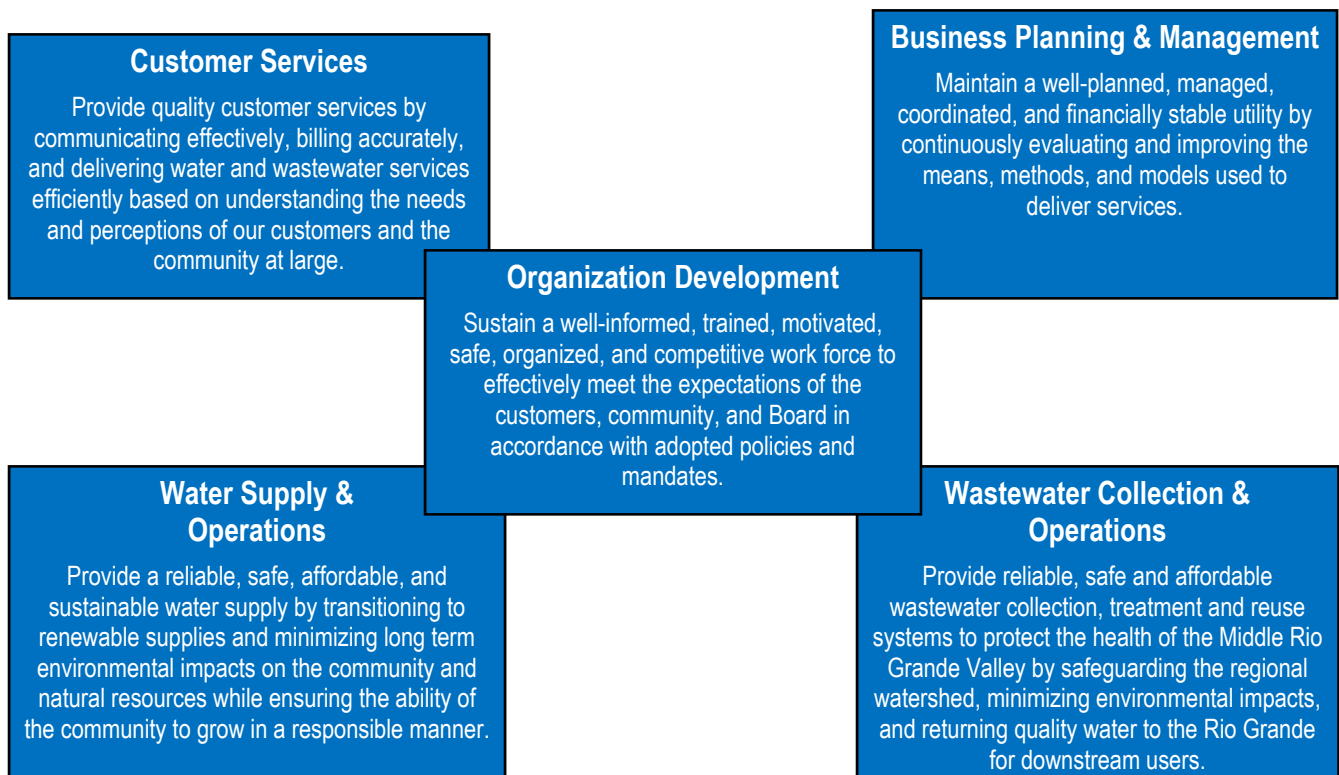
Customer Services

Provide quality customer services by communicating effectively, billing accurately, and delivering water and wastewater services efficiently based on understanding the needs and perceptions of our customers and the community at large.

Business Planning & Management

Maintain a well-planned, managed, coordinated, and financially stable utility by continuously evaluating and improving the means, methods, and models used to deliver services.

Organization Development

Sustain a well-informed, trained, motivated, safe, organized, and competitive work force to effectively meet the expectations of the customers, community, and Board in accordance with adopted policies and mandates.

Water Supply & Operations

Provide a reliable, safe, affordable, and sustainable water supply by transitioning to renewable supplies and minimizing long term environmental impacts on the community and natural resources while ensuring the ability of the community to grow in a responsible manner.

Wastewater Collection & Operations

Provide reliable, safe and affordable wastewater collection, treatment and reuse systems to protect the health of the Middle Rio Grande Valley by safeguarding the regional watershed, minimizing environmental impacts, and returning quality water to the Rio Grande for downstream users.